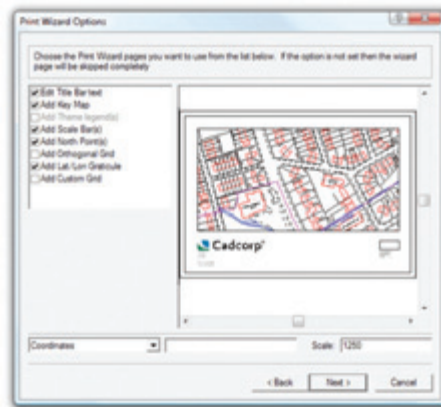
Print Wizard Options

Choose the Print Wizard pages you want to use from the list below. If the option is not set then the wizard page will be skipped completely

Edit Title Bar text
Add Key Map
Add Theme legend(s)
Add Scale Bar(s)
Add North Point(s)
Add Orthogonal Grid
Add Lat/Lon Graticule
Add Custom Grid

Cadcorp

Coordinates

Scale: 1250

< Back
Next >
Cancel